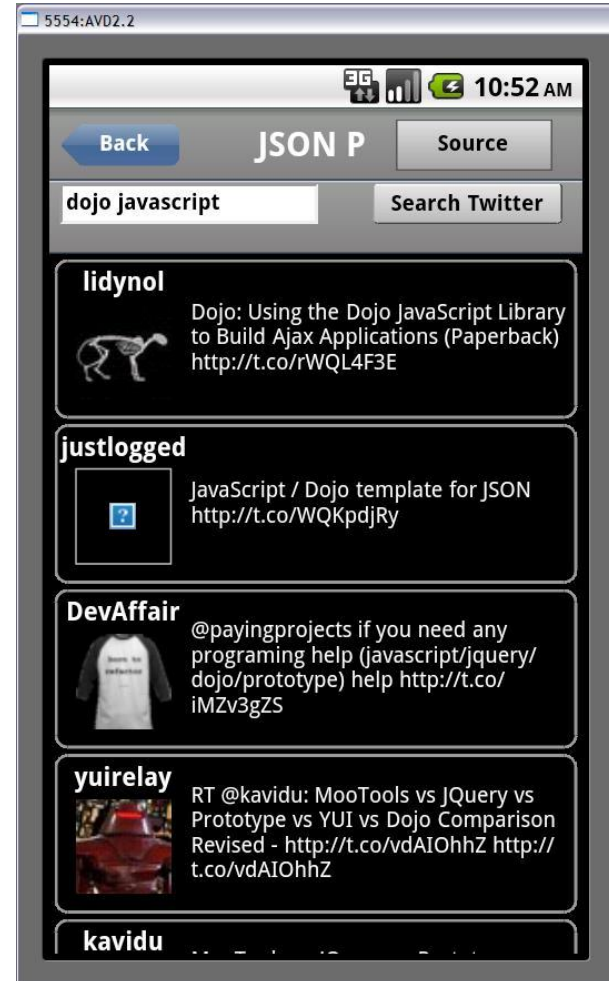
5554:AVD2.2

3G 10:52 AM

Back JSON P Source

dojo javascript Search Twitter

lidynol
Dojo: Using the Dojo JavaScript Library to Build Ajax Applications (Paperback) http://t.co/rWQL4F3E

justlogged
JavaScript / Dojo template for JSON http://t.co/WQKpdjRy

DevAffair
@payingprojects if you need any programing help (javascript/jquery/dojo/prototype) help http://t.co/iMZv3gZS

yuirelay
RT @kavidu: MooTools vs JQuery vs Prototype vs YUI vs Dojo Comparison Revised - http://t.co/vdAIOhhZ http://t.co/vdAIOhhZ

kavidu
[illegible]